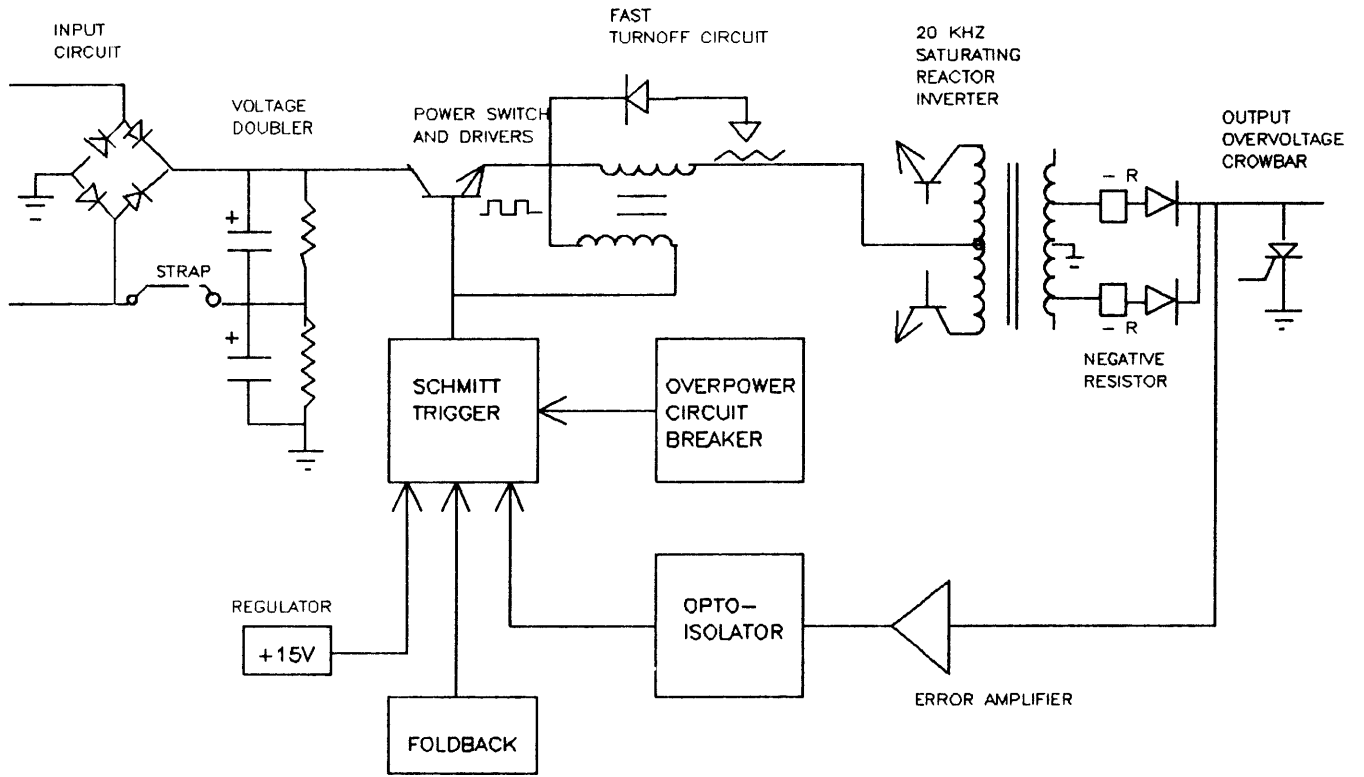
INPUT CIRCUIT

VOLTAGE DOUBLER

STRAP

+

+

FAST TURNOFF CIRCUIT

POWER SWITCH AND DRIVERS

20 KHZ SATURATING REACTOR INVERTER

– R

– R

OUTPUT OVERVOLTAGE CROWBAR

NEGATIVE RESISTOR

SCHMITT TRIGGER

OVERPOWER CIRCUIT BREAKER

REGULATOR

+15V

OPTO-ISOLATOR

ERROR AMPLIFIER

FOLDBACK